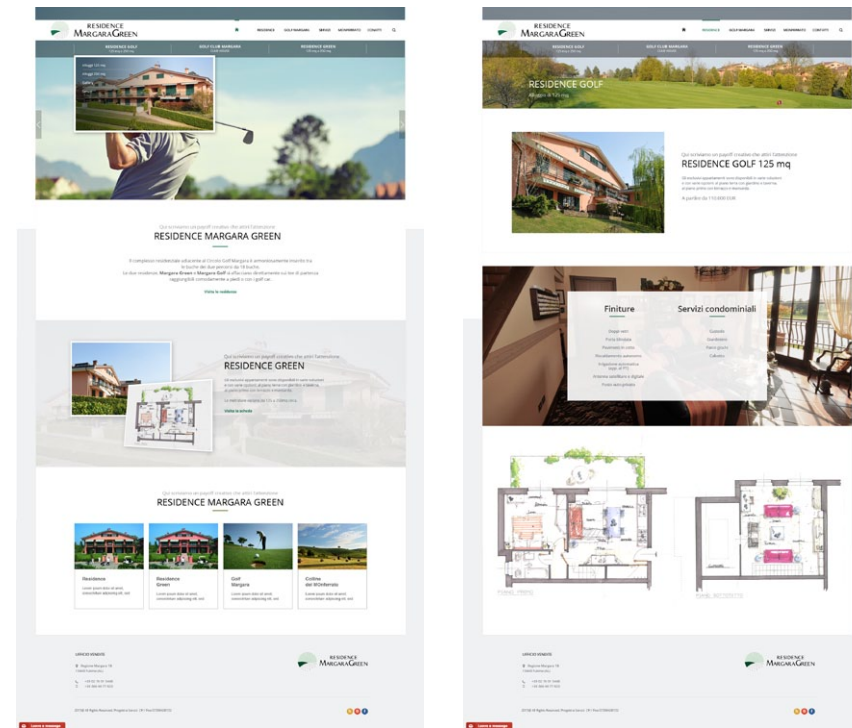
RESIDENCE MARGARA GREEN

RESIDENCE GOLF | GOLF CLUB MARGARA | SERVIZI | MOVIMENTO | CONTATTI

RESIDENCE GOLF

GOLF CLUB MARGARA

RESIDENCE GREEN

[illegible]

RESIDENCE MARGARA GREEN

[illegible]

Visita la residence

RESIDENCE GREEN

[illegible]

Visita la scheda

RESIDENCE MARGARA GREEN

Residence

Residence Green

Golf Margara

Colline del Monferrato

UFFICIO VENDITE

RESIDENCE MARGARA GREEN

Leave a message

RESIDENCE MARGARA GREEN

RESIDENCE | GOLF MARGARA | SERVIZI | MOVIMENTO | CONTATTI

RESIDENCE GOLF

GOLF CLUB MARGARA

RESIDENCE GREEN

RESIDENCE GOLF

RESIDENCE GOLF 125 mq

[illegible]

Finiture

Servizi condominiali

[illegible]

UFFICIO VENDITE

RESIDENCE MARGARA GREEN

Leave a message